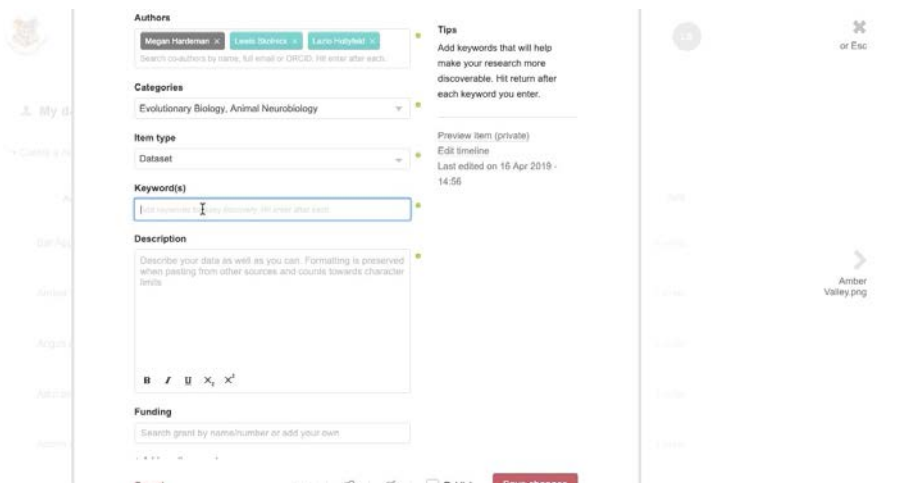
Authors

Megan Hardeman × Lewis Skolnick × Lazlo Hollyfeld ×

Search co-authors by name, full email or ORCID. Hit enter after each.

Categories

Evolutionary Biology, Animal Neurobiology

Item type

Dataset

Keyword(s)

Add keywords to help discovery. Hit enter after each

Description

Describe your data as well as you can. Formatting is preserved when pasting from other sources and counts towards character limits

B I U $X_2$ $X^2$

Funding

Search grant by name/number or add your own

Tips

Add keywords that will help make your research more discoverable. Hit return after each keyword you enter.

Preview item (private)

Edit timeline

Last edited on 16 Apr 2019 - 14:56

or Esc

Amber Valley.png

Save changes